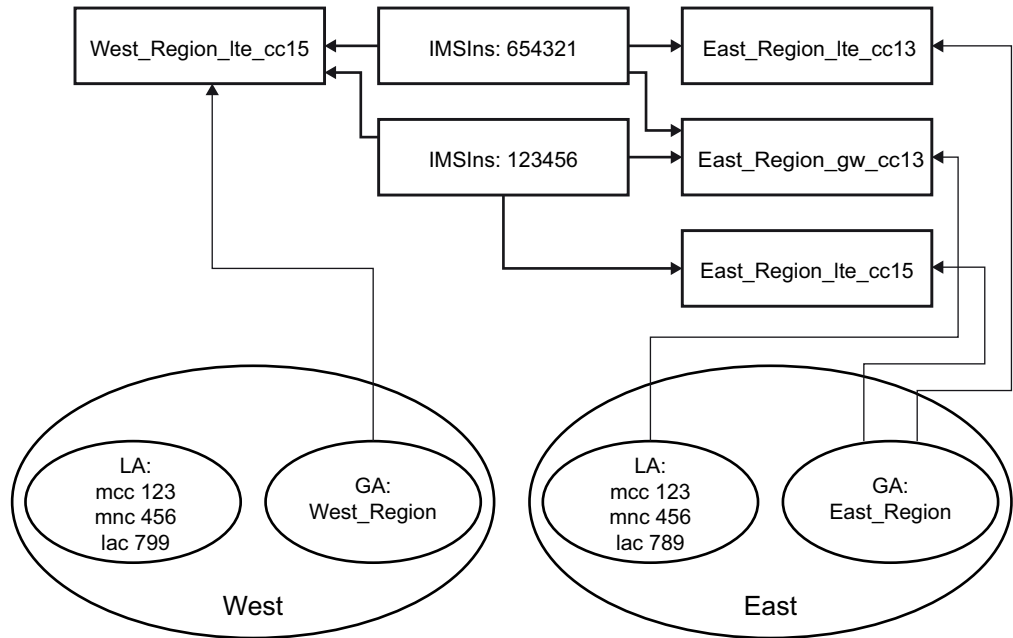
West_Region_lte_cc15

IMSIns: 654321

East_Region_lte_cc13

IMSIns: 123456

East_Region_gw_cc13

East_Region_lte_cc15

LA:
mcc 123
mnc 456
lac 799

GA:
West_Region

West

LA:
mcc 123
mnc 456
lac 789

GA:
East_Region

East